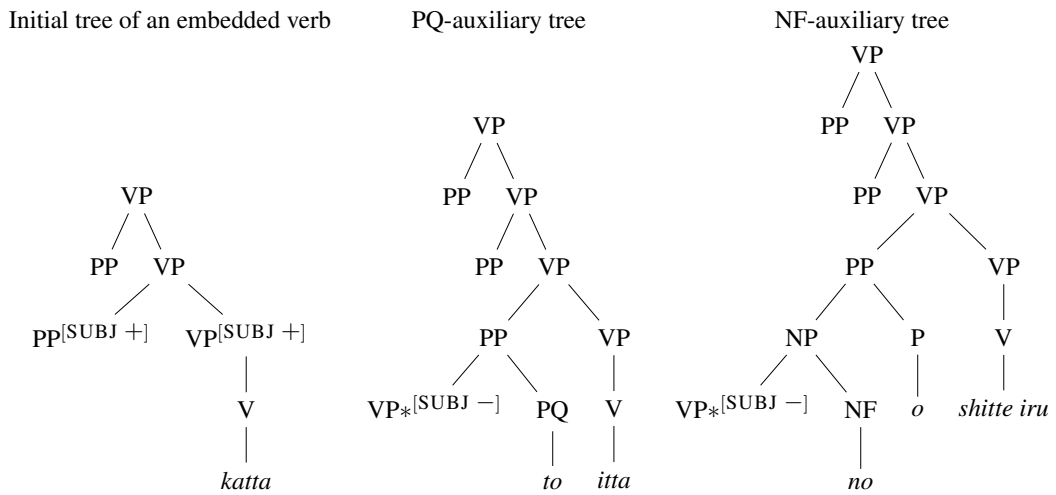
Initial tree of an embedded verb

VP
PP VP
PP$^{[\text{SUBJ}\ +]}$ VP$^{[\text{SUBJ}\ +]}$
V
*katta*

PQ-auxiliary tree

VP
PP VP
PP VP
PP VP
VP$*^{[\text{SUBJ}\ -]}$ PQ V
*to* *itta*

NF-auxiliary tree

VP
PP VP
PP VP
PP VP
NP P V
VP$*^{[\text{SUBJ}\ -]}$ NF *o* *shitte iru*
*no*